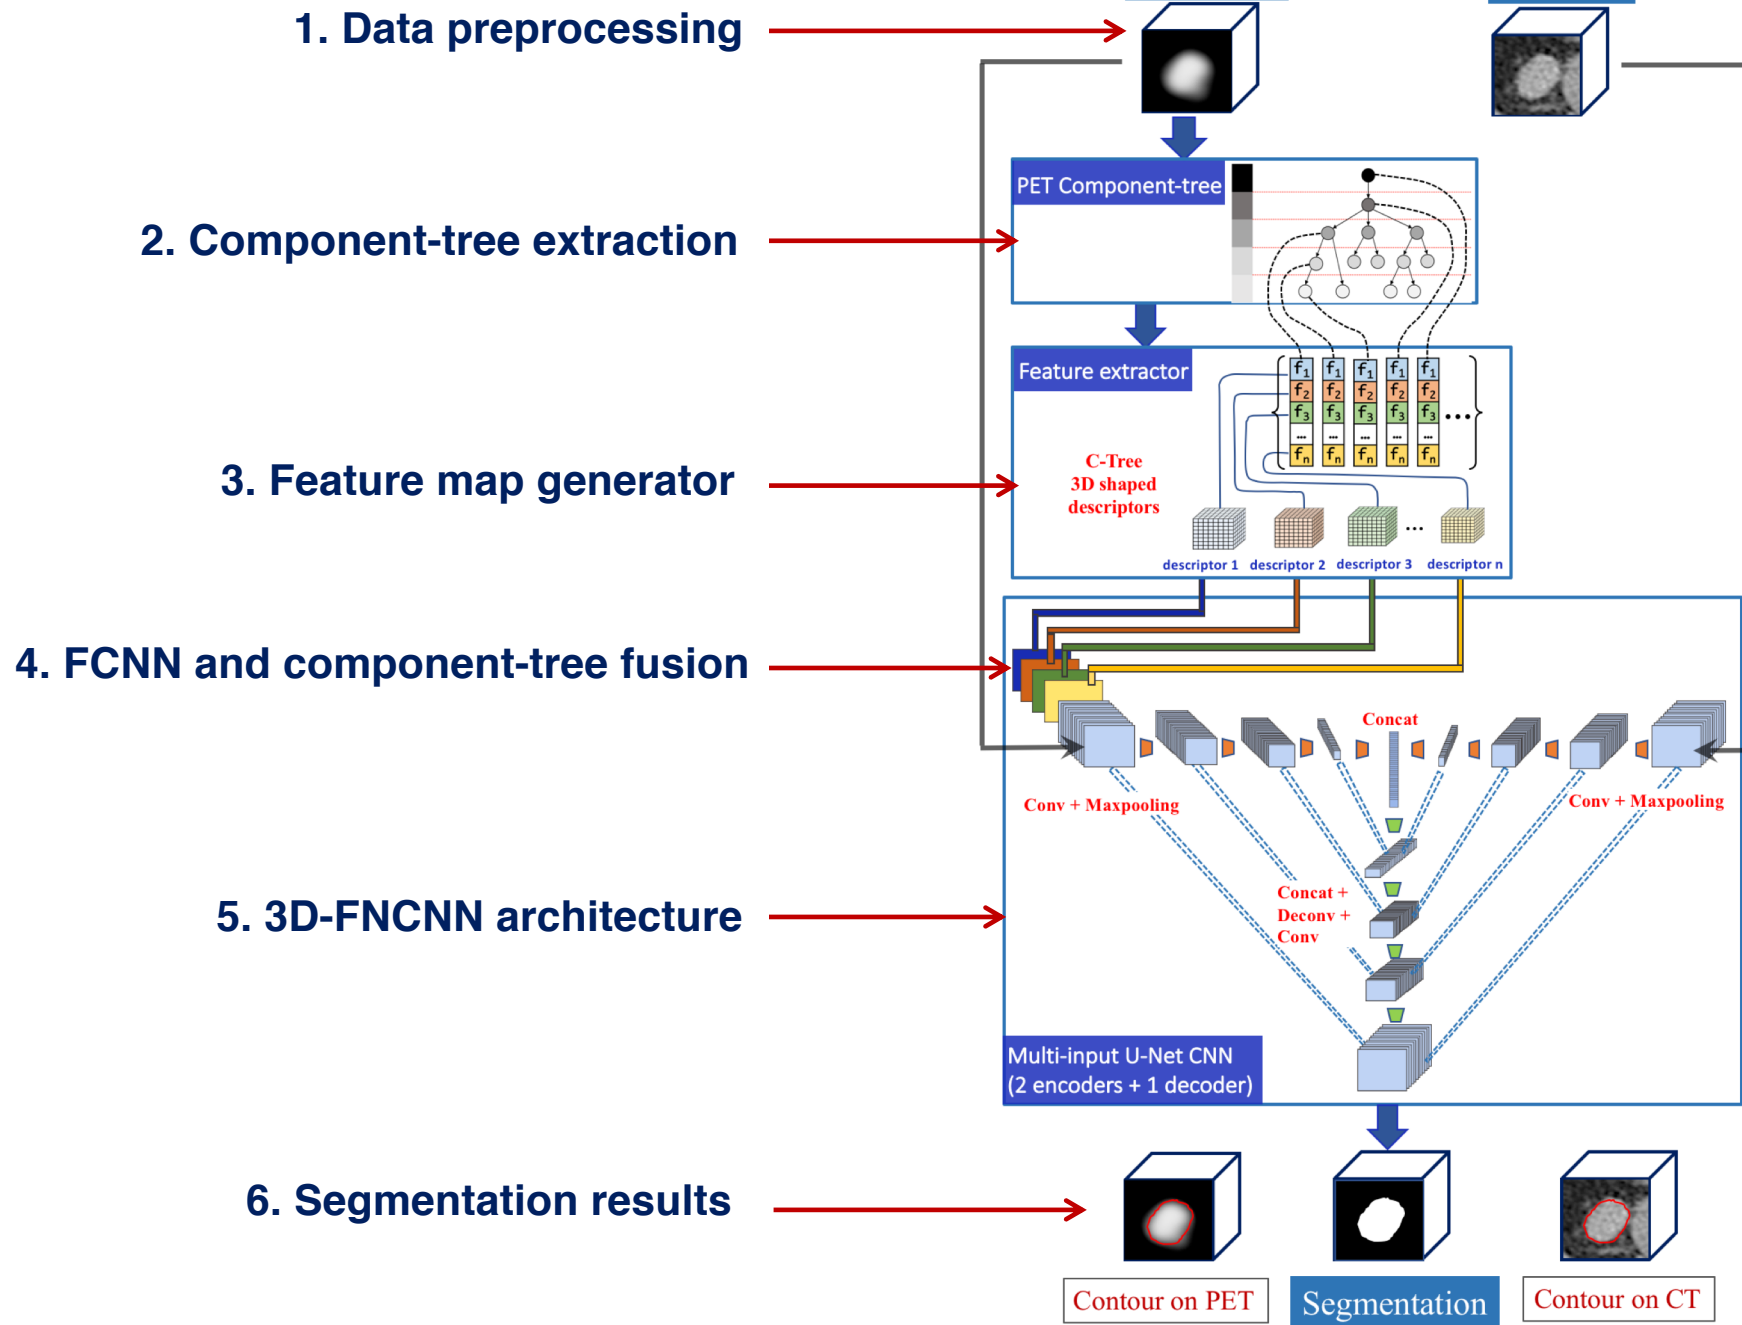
1. Data preprocessing

2. Component-tree extraction

3. Feature map generator

4. FCNN and component-tree fusion

5. 3D-FNCNN architecture

6. Segmentation results

PET Component-tree

Feature extractor

$f_1$ $f_1$ $f_1$ $f_1$ $f_1$
$f_2$ $f_2$ $f_2$ $f_2$ $f_2$
$f_3$ $f_3$ $f_3$ $f_3$ $f_3$ ...
$f_n$ $f_n$ $f_n$ $f_n$ $f_n$

C-Tree
3D shaped
descriptors

descriptor 1 descriptor 2 descriptor 3 ... descriptor n

Concat

Conv + Maxpooling

Conv + Maxpooling

Concat +
Deconv +
Conv

Multi-input U-Net CNN
(2 encoders + 1 decoder)

Contour on PET

Segmentation

Contour on CT